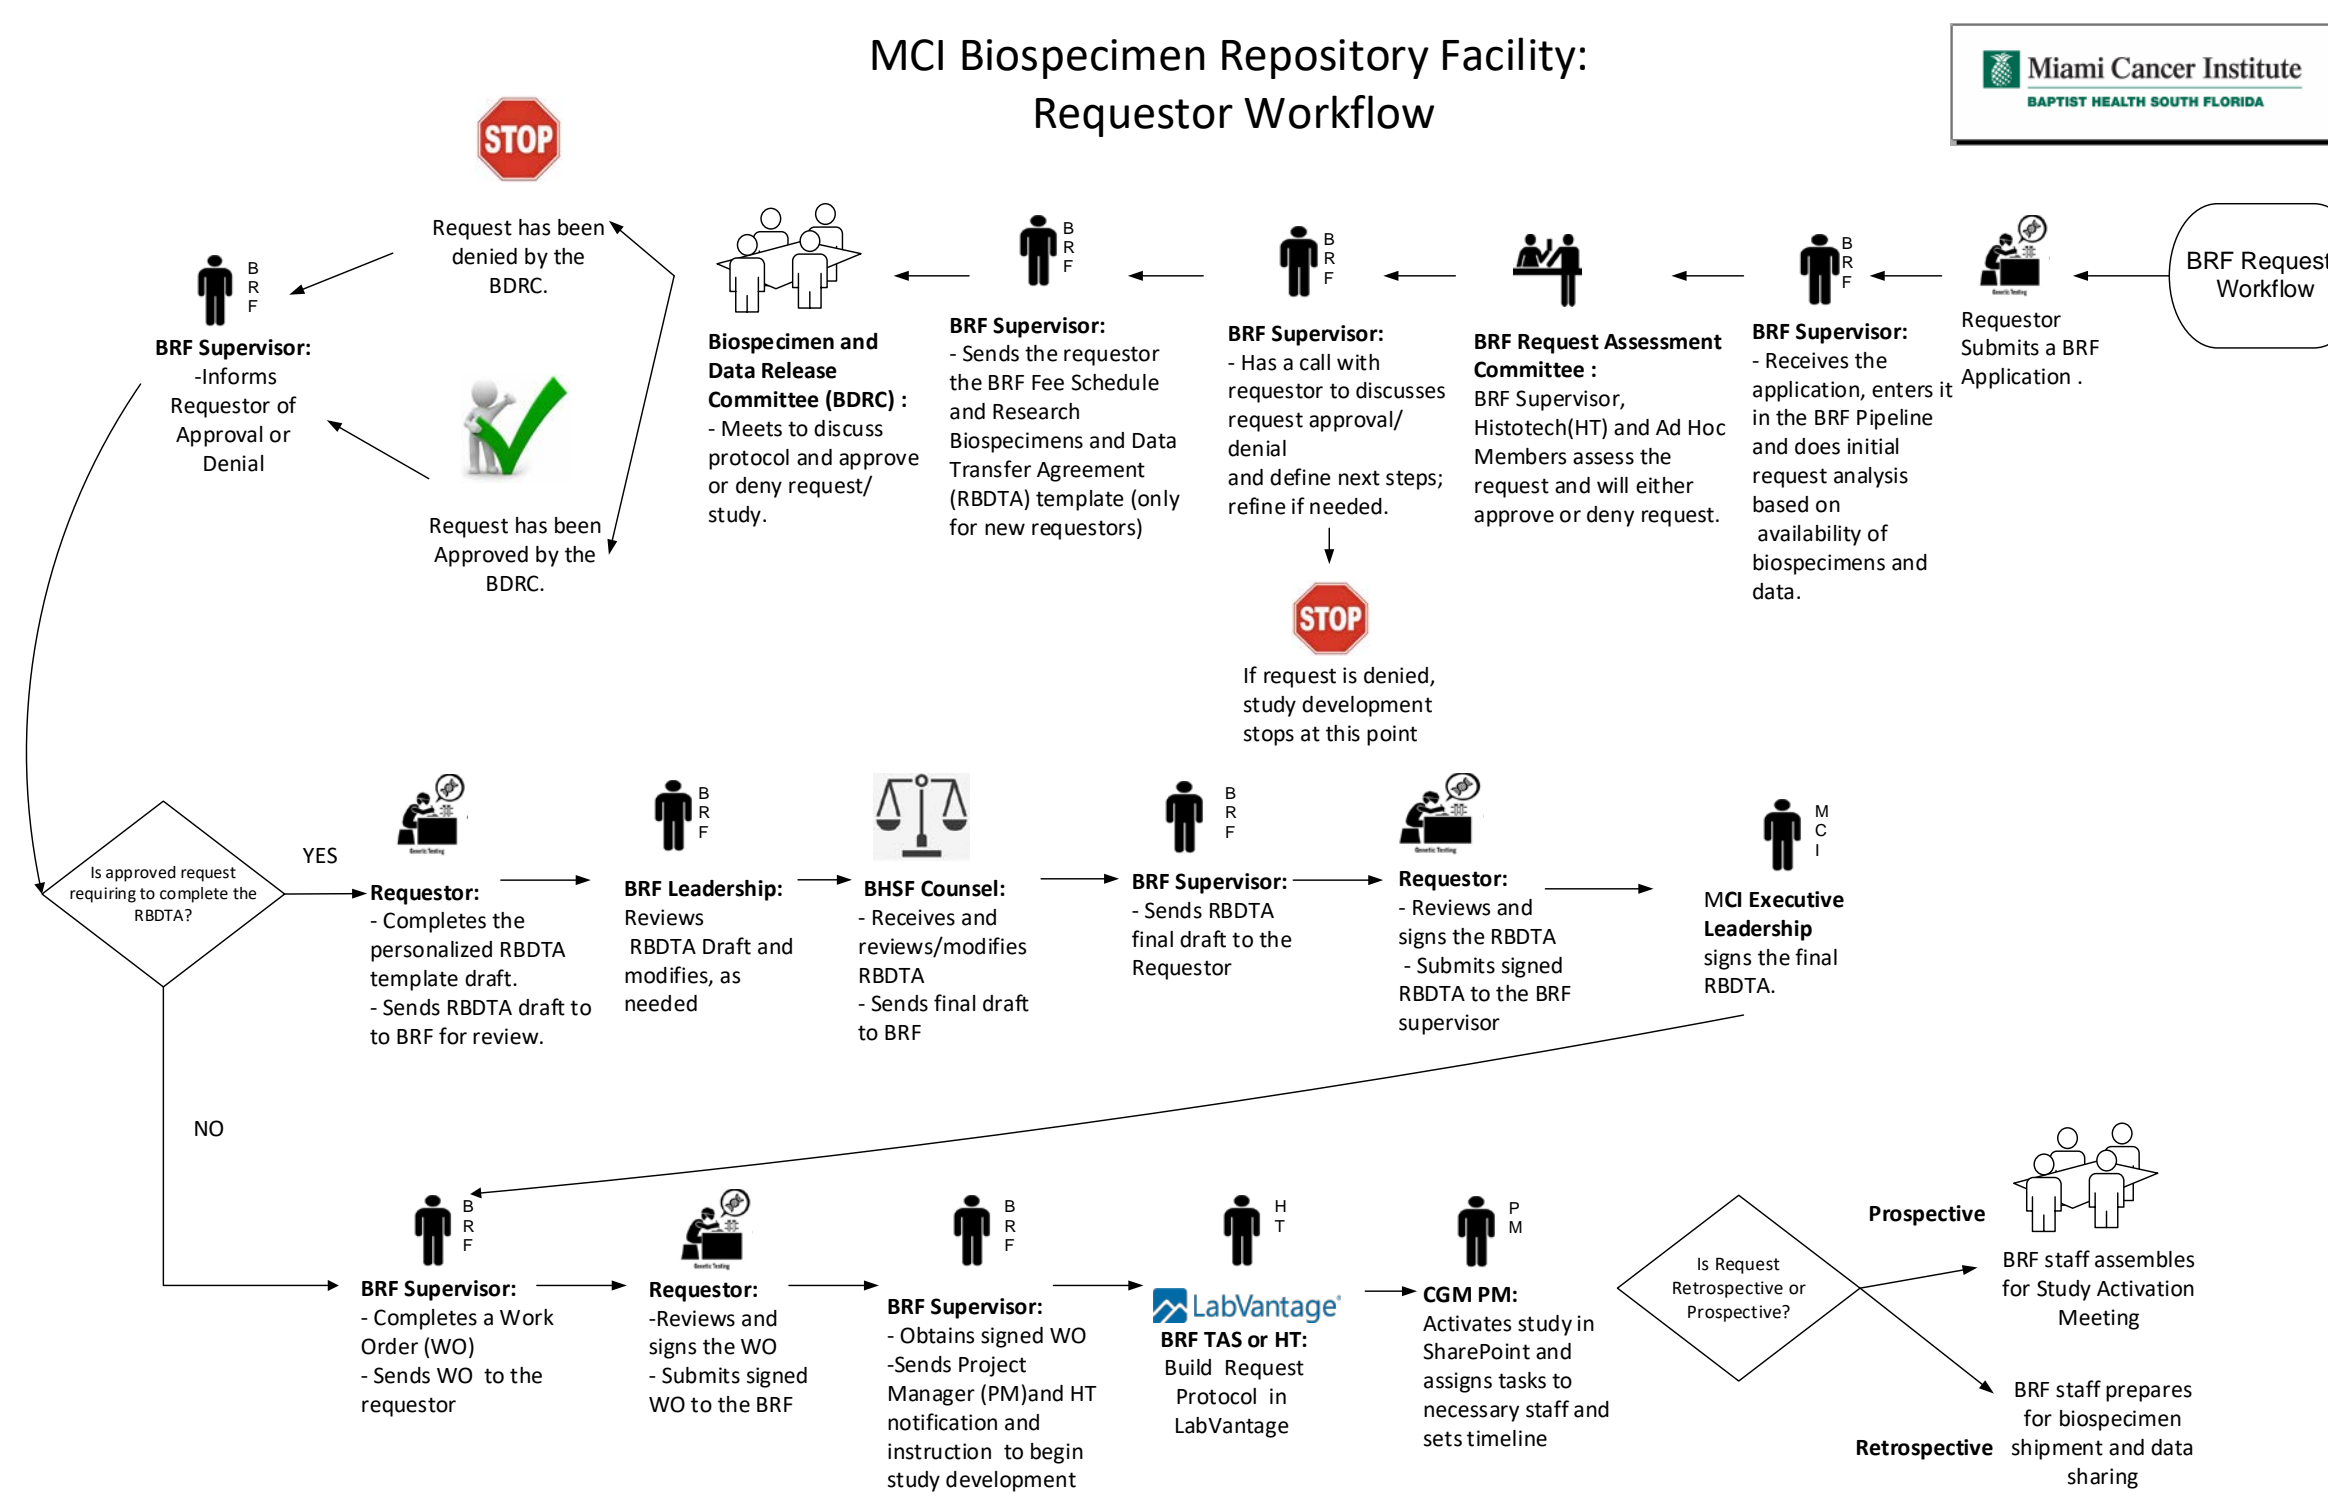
MCI Biospecimen Repository Facility: Requestor Workflow

Miami Cancer Institute
BAPTIST HEALTH SOUTH FLORIDA

BRF Request Workflow

Requestor Submits a BRF Application .

B R F
BRF Supervisor:
- Receives the application, enters it in the BRF Pipeline and does initial request analysis based on availability of biospecimens and data.

BRF Request Assessment Committee :
BRF Supervisor, Histotech(HT) and Ad Hoc Members assess the request and will either approve or deny request.

B R F
BRF Supervisor:
- Has a call with requestor to discusses request approval/ denial and define next steps; refine if needed.

STOP
If request is denied, study development stops at this point

B R F
BRF Supervisor:
- Sends the requestor the BRF Fee Schedule and Research Biospecimens and Data Transfer Agreement (RBDTA) template (only for new requestors)

Biospecimen and Data Release Committee (BDRC) :
- Meets to discuss protocol and approve or deny request/ study.

STOP
Request has been denied by the BDRC.

Request has been Approved by the BDRC.

B R F
BRF Supervisor:
-Informs Requestor of Approval or Denial

Is approved request requiring to complete the RBDTA?

YES

Requestor:
- Completes the personalized RBDTA template draft.
- Sends RBDTA draft to to BRF for review.

B R F
BRF Leadership:
Reviews RBDTA Draft and modifies, as needed

BHSF Counsel:
- Receives and reviews/modifies RBDTA
- Sends final draft to BRF

B R F
BRF Supervisor:
- Sends RBDTA final draft to the Requestor

Requestor:
- Reviews and signs the RBDTA
- Submits signed RBDTA to the BRF supervisor

M C I
MCI Executive Leadership signs the final RBDTA.

NO

B R F
BRF Supervisor:
- Completes a Work Order (WO)
- Sends WO to the requestor

Requestor:
-Reviews and signs the WO
- Submits signed WO to the BRF

B R F
BRF Supervisor:
- Obtains signed WO
-Sends Project Manager (PM)and HT notification and instruction to begin study development

H T
LabVantage
BRF TAS or HT:
Build Request Protocol in LabVantage

P M
CGM PM:
Activates study in SharePoint and assigns tasks to necessary staff and sets timeline

Is Request Retrospective or Prospective?

Prospective
BRF staff assembles for Study Activation Meeting

Retrospective
BRF staff prepares for biospecimen shipment and data sharing